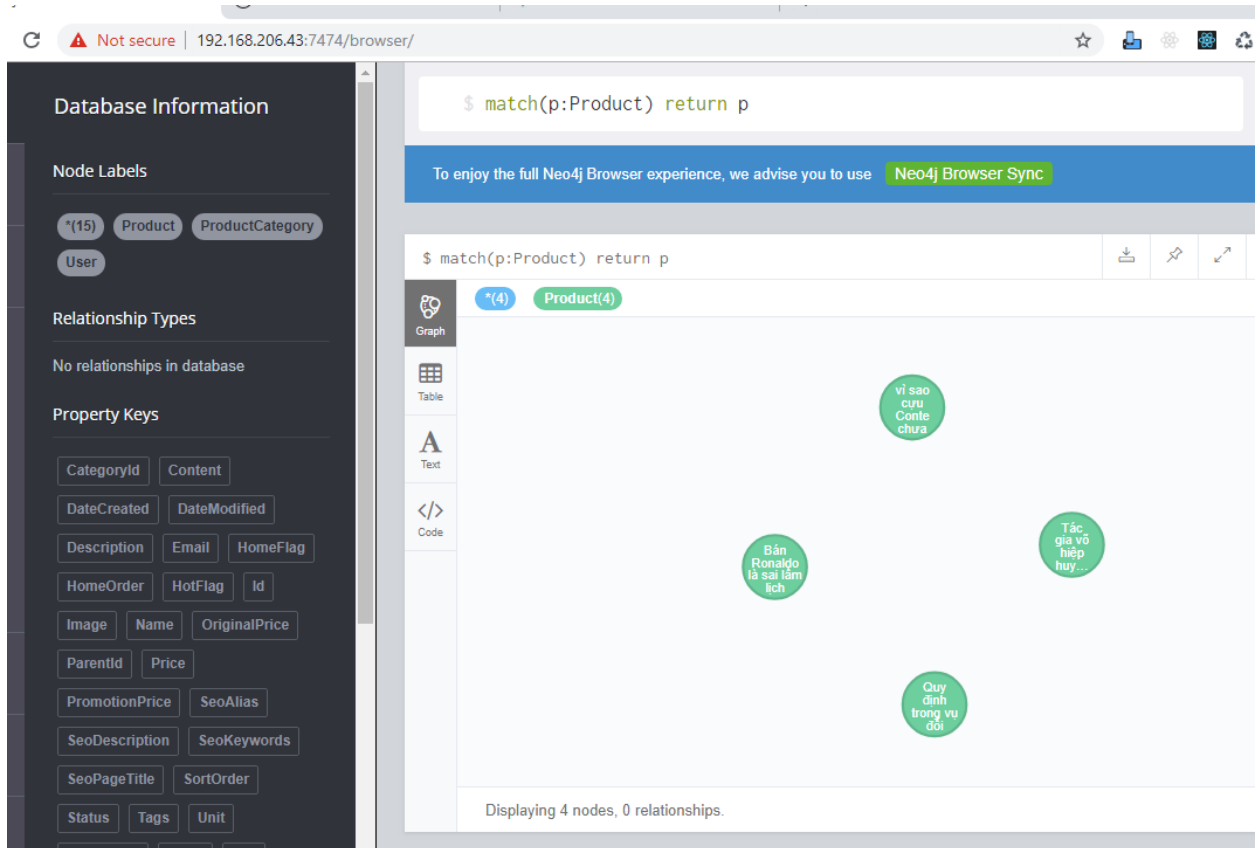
Not secure | 192.168.206.43:7474/browser/

Database Information

Node Labels

*(15) Product ProductCategory User

Relationship Types

No relationships in database

Property Keys

CategoryId Content DateCreated DateModified Description Email HomeFlag HomeOrder HotFlag Id Image Name OriginalPrice ParentId Price PromotionPrice SeoAlias SeoDescription SeoKeywords SeoPageTitle SortOrder Status Tags Unit

$ match(p:Product) return p

To enjoy the full Neo4j Browser experience, we advise you to use Neo4j Browser Sync

$ match(p:Product) return p

Graph
Table
Text
Code

*(4) Product(4)

vì sao cựu Conte chưa

Bán Ronaldo là sai lầm lịch

Tác giả võ hiệp huy...

Quy định trong vụ đòi

Displaying 4 nodes, 0 relationships.